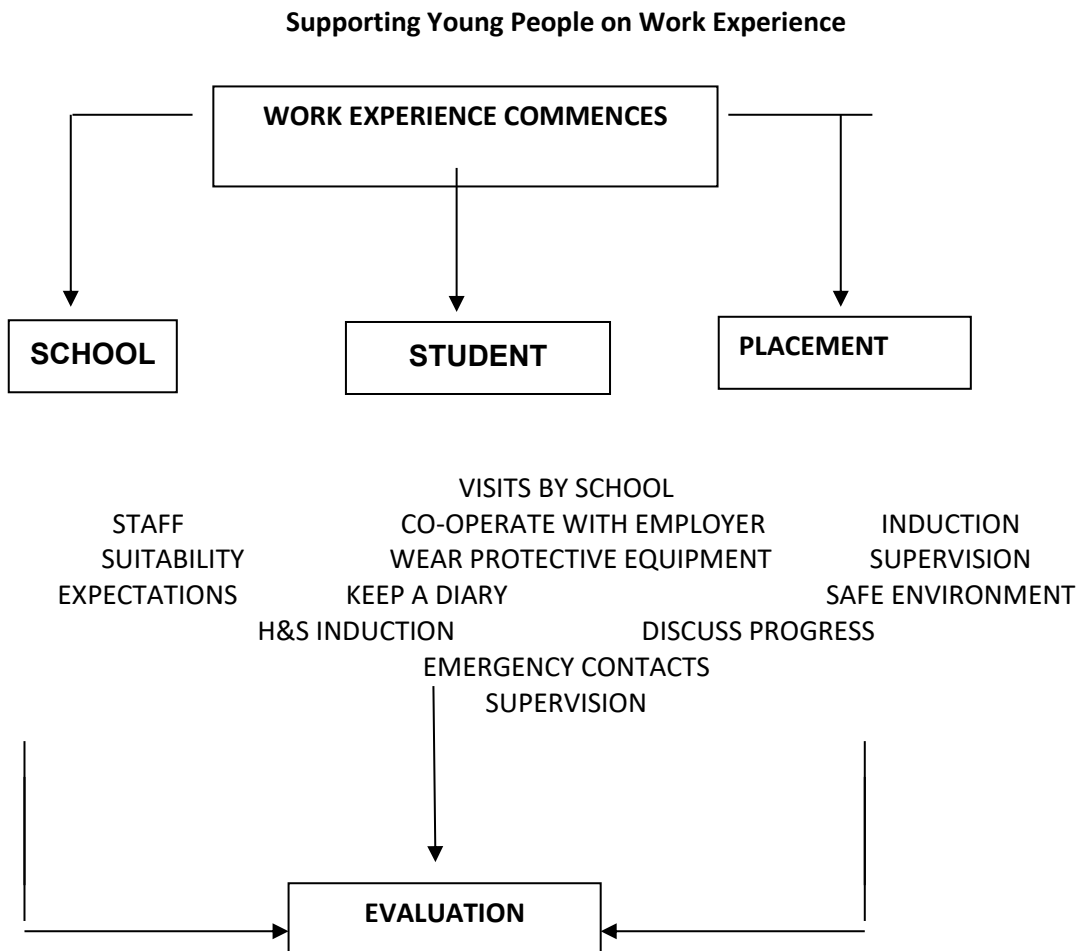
**Supporting Young People on Work Experience**

WORK EXPERIENCE COMMENCES

SCHOOL

STUDENT

PLACEMENT

VISITS BY SCHOOL

STAFF

CO-OPERATE WITH EMPLOYER

INDUCTION

SUITABILITY

WEAR PROTECTIVE EQUIPMENT

SUPERVISION

EXPECTATIONS

KEEP A DIARY

SAFE ENVIRONMENT

H&S INDUCTION

DISCUSS PROGRESS

EMERGENCY CONTACTS

SUPERVISION

EVALUATION